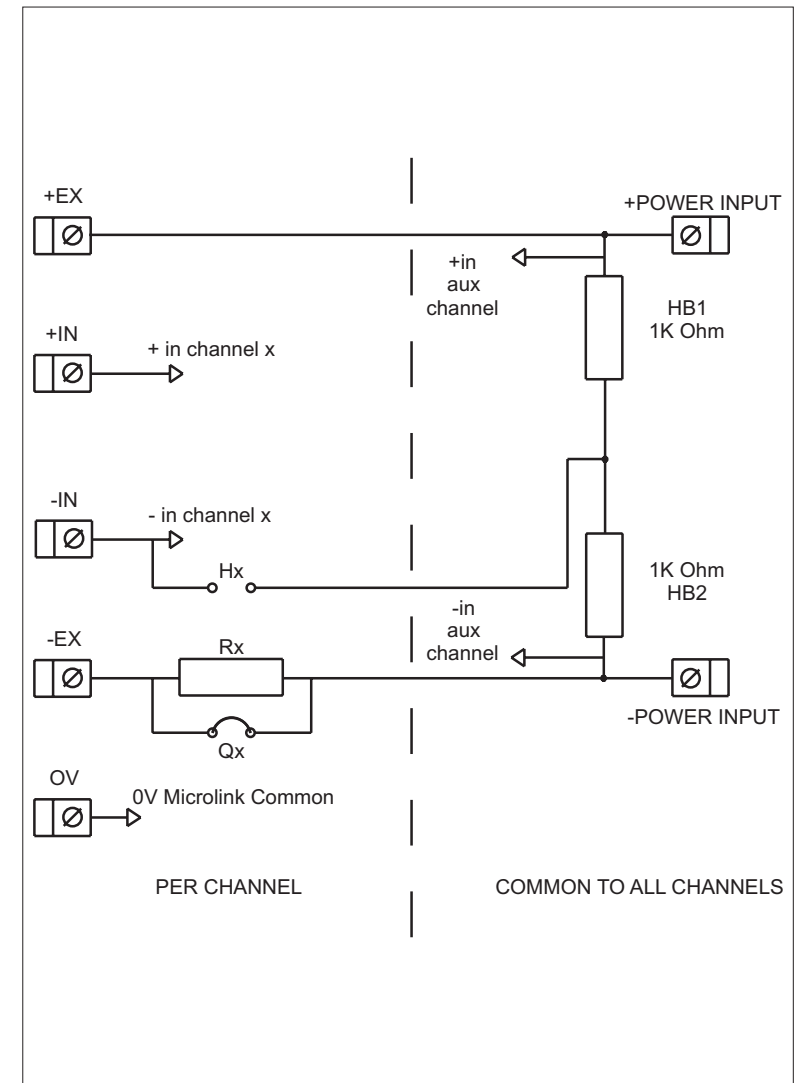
+EX

+POWER INPUT

+in
aux
channel

HB1
1K Ohm

+IN

+ in channel x

-IN

- in channel x

Hx

1K Ohm
HB2

-in
aux
channel

-EX

Rx

-POWER INPUT

Qx

OV

0V Microlink Common

PER CHANNEL

COMMON TO ALL CHANNELS